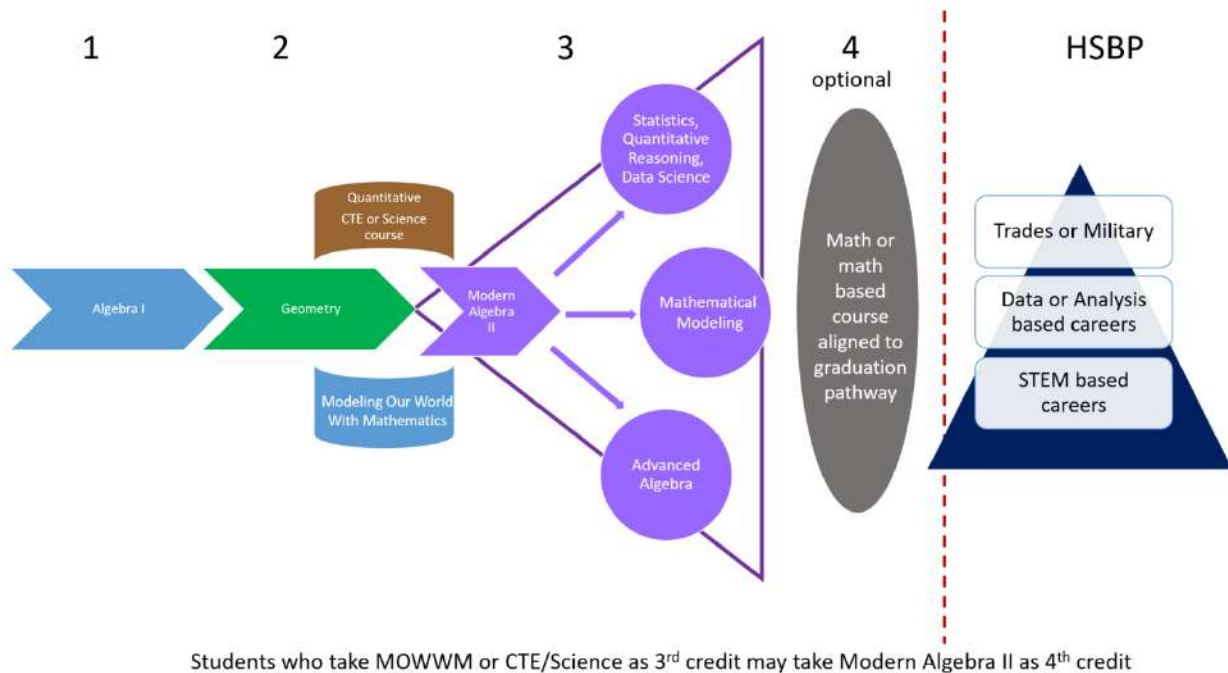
1

2

3

4
optional

HSBP

Algebra I

Geometry

Quantitative CTE or Science course

Modeling Our World With Mathematics

Modern Algebra II

Statistics, Quantitative Reasoning, Data Science

Mathematical Modeling

Advanced Algebra

Math or math based course aligned to graduation pathway

Trades or Military

Data or Analysis based careers

STEM based careers

Students who take MOWWM or CTE/Science as 3$^{rd}$ credit may take Modern Algebra II as 4$^{th}$ credit